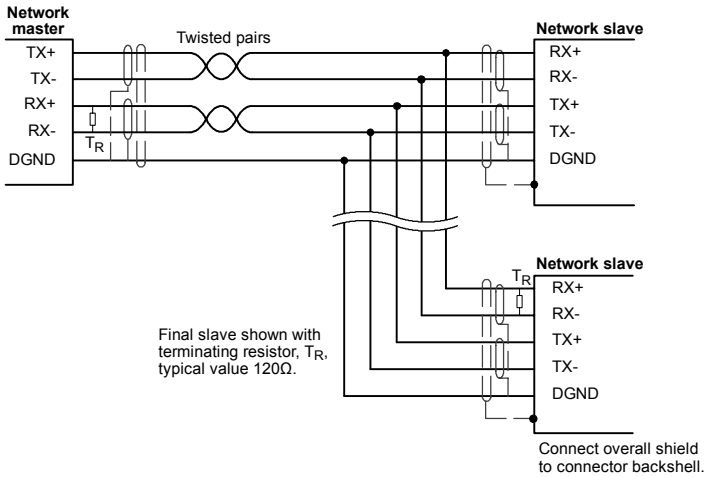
Network master

TX+
TX-
RX+
RX-
DGND

$T_R$

Twisted pairs

Network slave

RX+
RX-
TX+
TX-
DGND

Network slave

$T_R$

RX+
RX-
TX+
TX-
DGND

Final slave shown with terminating resistor, $T_R$, typical value 120Ω.

Connect overall shield to connector backshell.